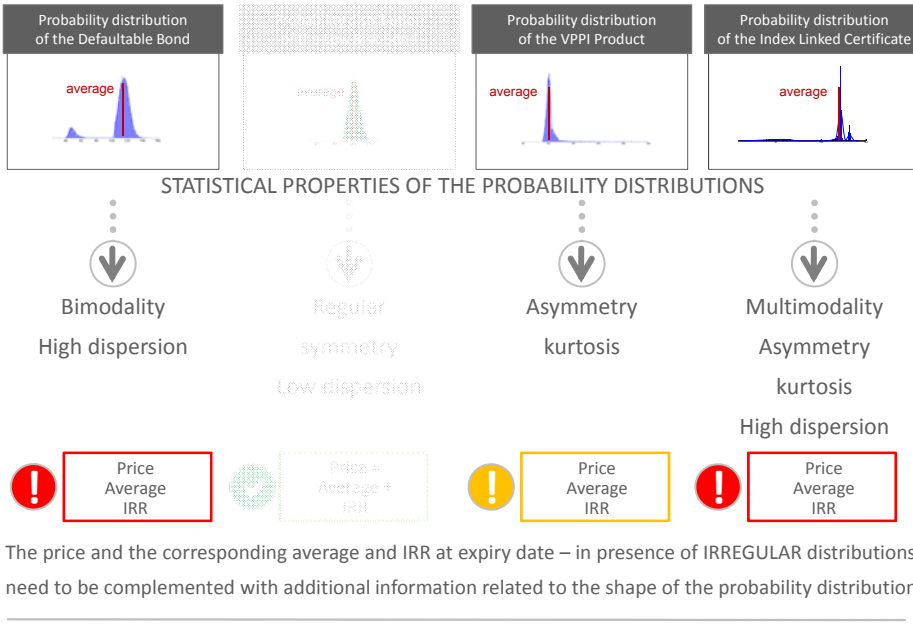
Probability distribution of the Defaultable Bond

average

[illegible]

average

Probability distribution of the VPPI Product

average

Probability distribution of the Index Linked Certificate

average

STATISTICAL PROPERTIES OF THE PROBABILITY DISTRIBUTIONS

Bimodality
High dispersion

Regular
symmetry
Low dispersion

Asymmetry
kurtosis

Multimodality
Asymmetry
kurtosis
High dispersion

!
Price
Average
IRR

Price =
Average =
IRR

!
Price
Average
IRR

!
Price
Average
IRR

The price and the corresponding average and IRR at expiry date – in presence of IRREGULAR distributions need to be complemented with additional information related to the shape of the probability distributior